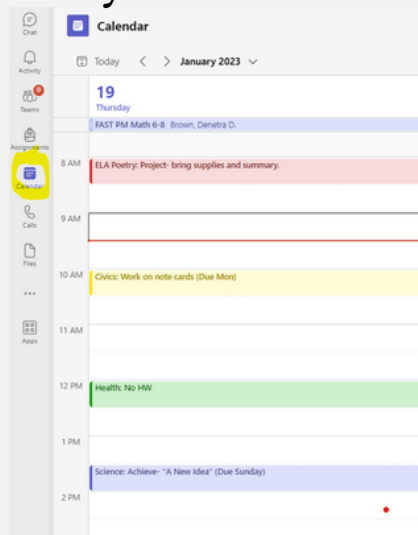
Chat
Activity
Teams
Assignments
Calendar
Calls
Files
...
Apps

Calendar

Today < > January 2023

19
Thursday

FAST PM Math 6-8 Brown, Denetra D.

8 AM
ELA Poetry: Project- bring supplies and summary.

9 AM

10 AM
Civics: Work on note cards (Due Mon)

11 AM

12 PM
Health: No HW

1 PM

Science: Achieve- "A New Idea" (Due Sunday)

2 PM